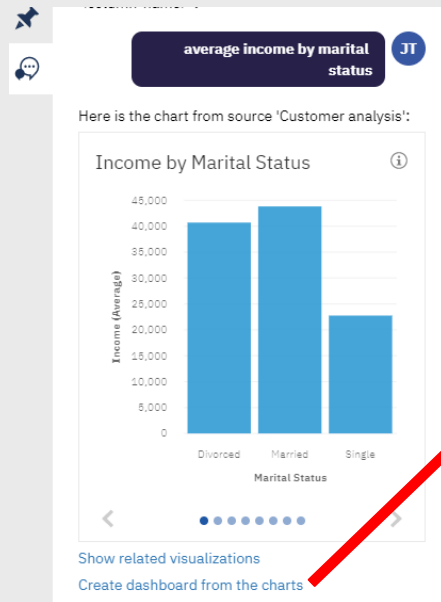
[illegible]

average income by marital status

JT

Here is the chart from source 'Customer analysis':

Income by Marital Status

45,000
40,000
35,000
30,000
25,000
20,000
15,000
10,000
5,000
0

Income (Average)

Divorced Married Single

Marital Status

Show related visualizations

Create dashboard from the charts